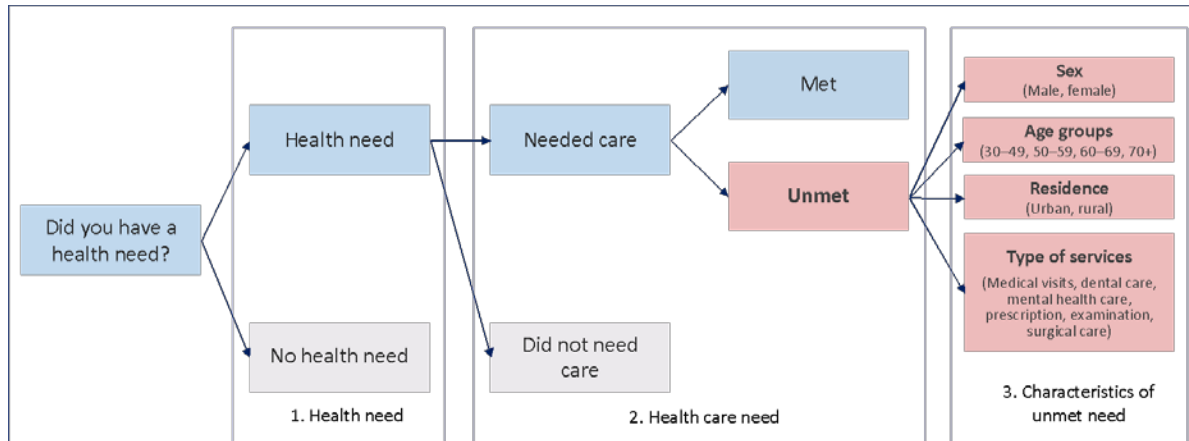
Did you have a health need?

Health need

No health need

1. Health need

Needed care

Did not need care

Met

Unmet

2. Health care need

Sex
(Male, female)

Age groups
(30–49, 50–59, 60–69, 70+)

Residence
(Urban, rural)

Type of services
(Medical visits, dental care, mental health care, prescription, examination, surgical care)

3. Characteristics of unmet need